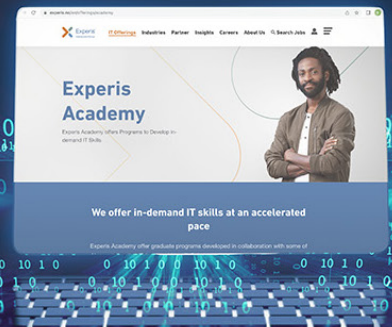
experis.ie/en/it-offerings/academy

Experis

IT Offerings Industries Partner Insights Careers About Us Search Jobs

Experis Academy

Experis Academy offers Programs to Develop in-demand IT Skills

We offer in-demand IT skills at an accelerated pace

Experis Academy offer graduate programs developed in collaboration with some of

0
1
0
1 0 1 0 0 1 0 1 0
1 0 0 1 0 1 0 0 1